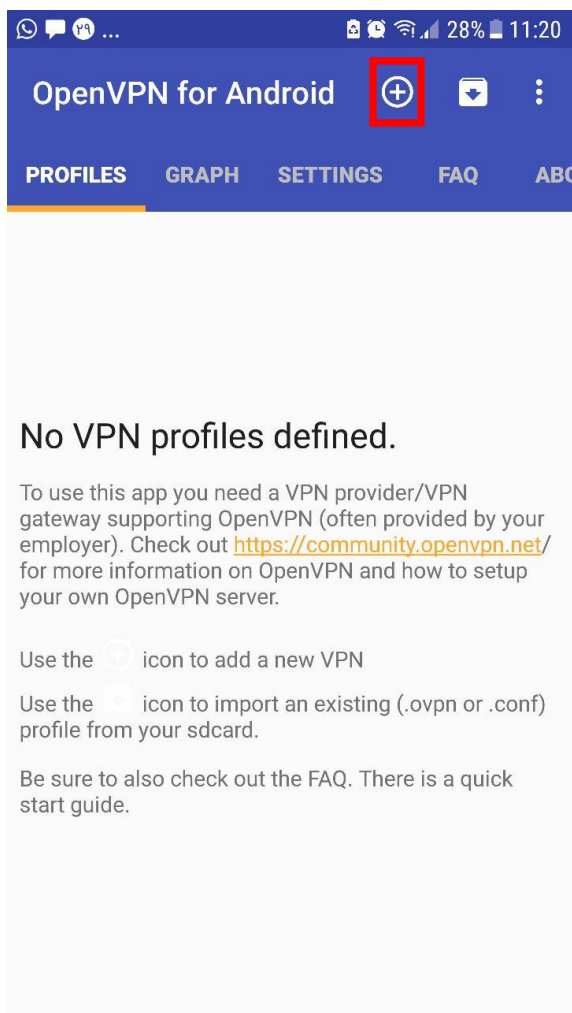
28% 11:20

OpenVPN for Android

PROFILES GRAPH SETTINGS FAQ ABO

No VPN profiles defined.

To use this app you need a VPN provider/VPN gateway supporting OpenVPN (often provided by your employer). Check out https://community.openvpn.net/ for more information on OpenVPN and how to setup your own OpenVPN server.

Use the icon to add a new VPN

Use the icon to import an existing (.ovpn or .conf) profile from your sdcard.

Be sure to also check out the FAQ. There is a quick start guide.